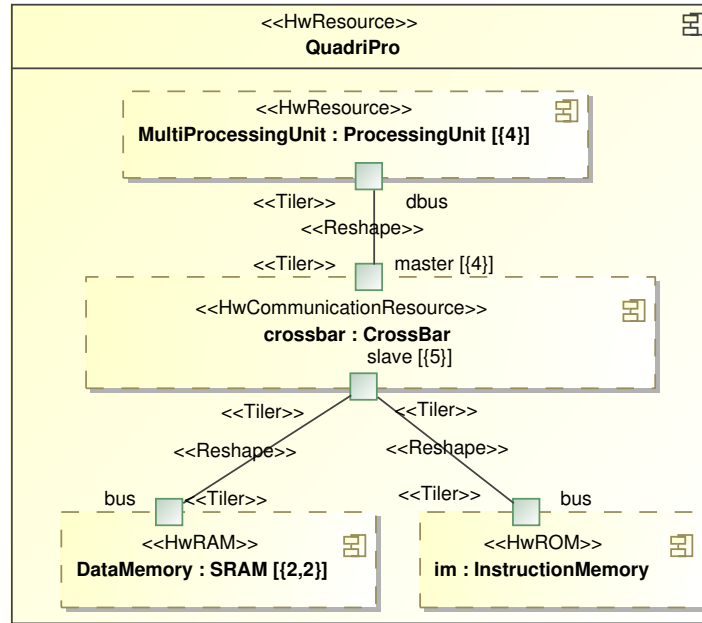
<<HwResource>>
QuadriPro

<<HwResource>>
MultiProcessingUnit : ProcessingUnit [{4}]

<<Tiler>>
dbus
<<Reshape>>
<<Tiler>>
master [{4}]

<<HwCommunicationResource>>
crossbar : CrossBar
slave [{5}]

<<Tiler>>
<<Tiler>>
<<Reshape>>
<<Reshape>>
bus
<<Tiler>>
<<Tiler>>
bus

<<HwRAM>>
DataMemory : SRAM [{2,2}]

<<HwROM>>
im : InstructionMemory